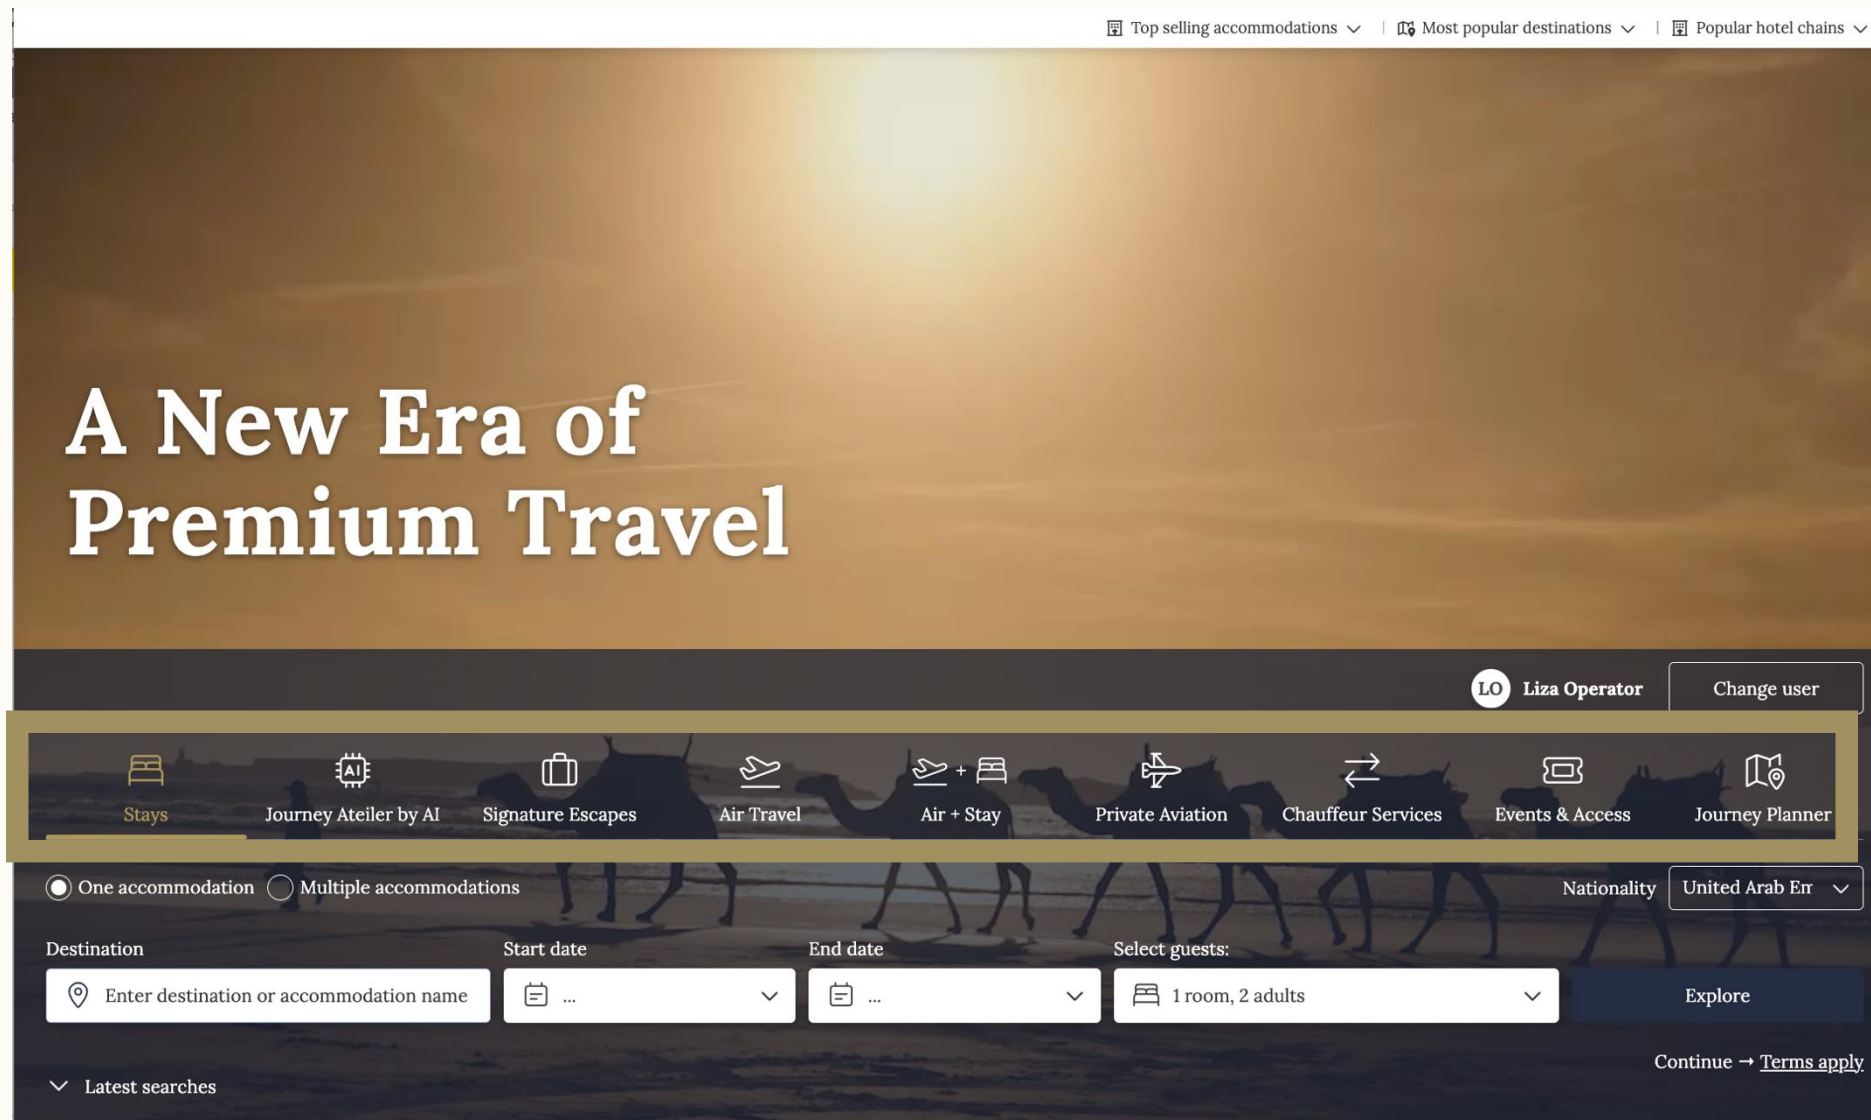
Top selling accommodations | Most popular destinations | Popular hotel chains

A New Era of Premium Travel

LO Liza Operator
Change user

Stays
AI
Journey Ateiler by AI
Signature Escapes
Air Travel
Air + Stay
Private Aviation
Chauffeur Services
Events & Access
Journey Planner

One accommodation
Multiple accommodations
Nationality
United Arab Em

Destination
Enter destination or accommodation name
Start date
...
End date
...
Select guests:
1 room, 2 adults
Explore

Continue → Terms apply

Latest searches